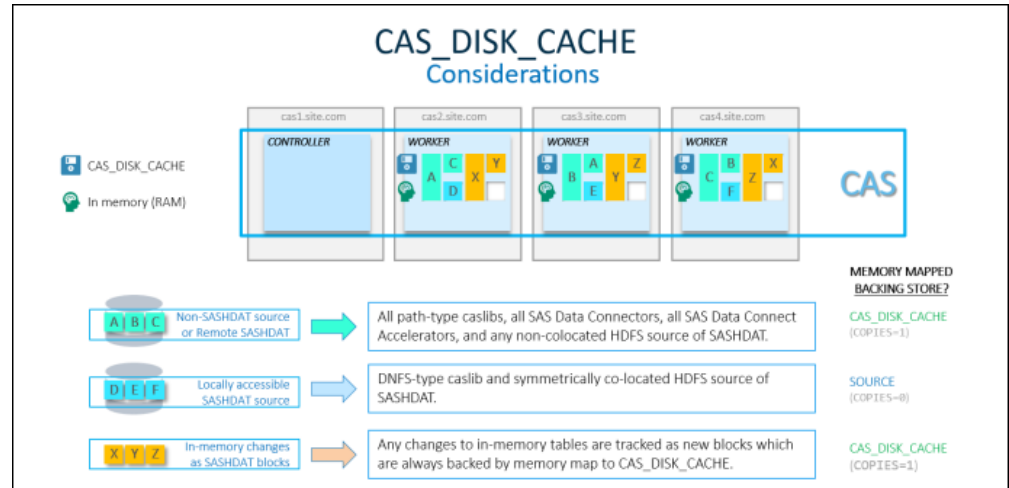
CAS_DISK_CACHE
Considerations

CAS_DISK_CACHE
In memory (RAM)

cas1.site.com
CONTROLLER

cas2.site.com
WORKER
A C D X Y

cas3.site.com
WORKER
B A E Y Z

cas4.site.com
WORKER
C B F Z X

CAS

MEMORY MAPPED
BACKING STORE?

A B C
Non-SASHDAT source or Remote SASHDAT

All path-type caslibs, all SAS Data Connectors, all SAS Data Connect Accelerators, and any non-colocated HDFS source of SASHDAT.

CAS_DISK_CACHE
(COPIES=1)

D E F
Locally accessible SASHDAT source

DNFS-type caslib and symmetrically co-located HDFS source of SASHDAT.

SOURCE
(COPIES=0)

X Y Z
In-memory changes as SASHDAT blocks

Any changes to in-memory tables are tracked as new blocks which are always backed by memory map to CAS_DISK_CACHE.

CAS_DISK_CACHE
(COPIES=1)